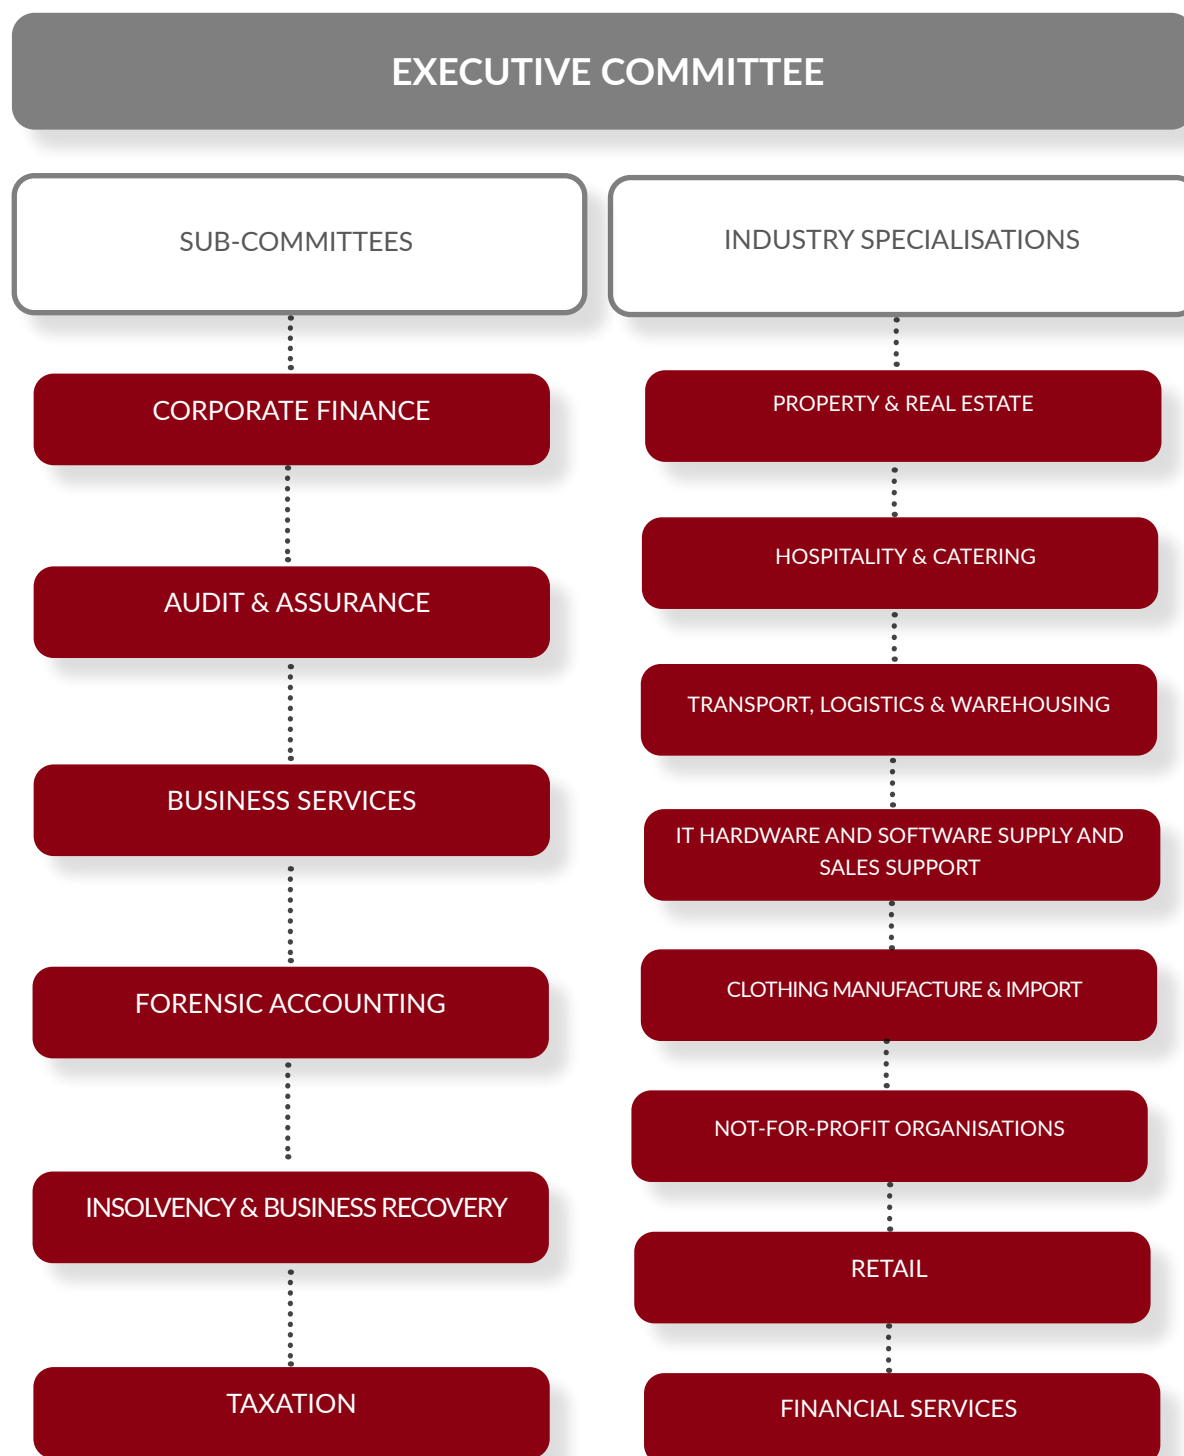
EXECUTIVE COMMITTEE

SUB-COMMITTEES

CORPORATE FINANCE

AUDIT & ASSURANCE

BUSINESS SERVICES

FORENSIC ACCOUNTING

INSOLVENCY & BUSINESS RECOVERY

TAXATION

INDUSTRY SPECIALISATIONS

PROPERTY & REAL ESTATE

HOSPITALITY & CATERING

TRANSPORT, LOGISTICS & WAREHOUSING

IT HARDWARE AND SOFTWARE SUPPLY AND SALES SUPPORT

CLOTHING MANUFACTURE & IMPORT

NOT-FOR-PROFIT ORGANISATIONS

RETAIL

FINANCIAL SERVICES